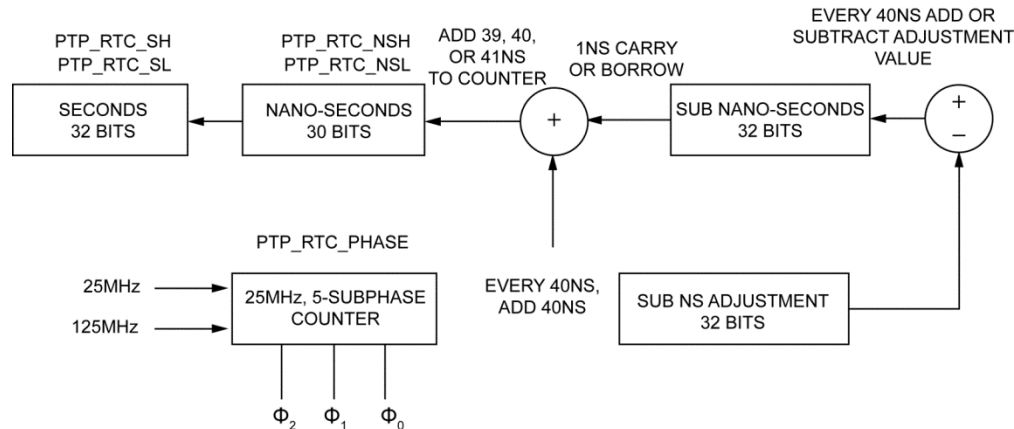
PTP_RTC_SH
PTP_RTC_SL

SECONDS
32 BITS

PTP_RTC_NSH
PTP_RTC_NSL

NANO-SECONDS
30 BITS

ADD 39, 40, OR 41NS TO COUNTER

+

1NS CARRY OR BORROW

SUB NANO-SECONDS
32 BITS

EVERY 40NS ADD OR SUBTRACT ADJUSTMENT VALUE

+
–

PTP_RTC_PHASE

25MHz

125MHz

25MHz, 5-SUBPHASE COUNTER

$\Phi_2$ $\Phi_1$ $\Phi_0$

EVERY 40NS, ADD 40NS

SUB NS ADJUSTMENT
32 BITS